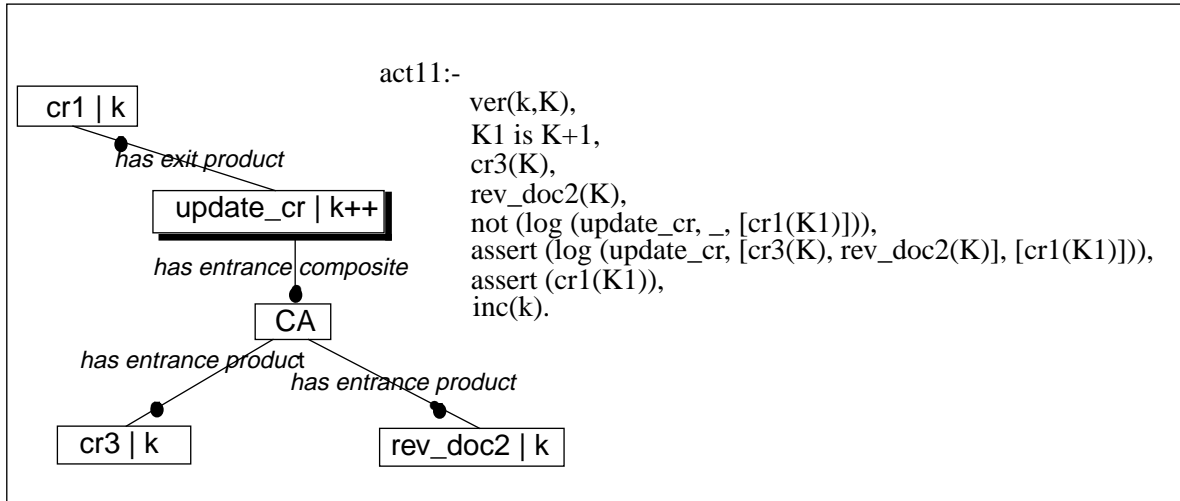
cr1 | k

has exit product

update_cr | k++

has entrance composite

CA

has entrance product

has entrance product

cr3 | k

rev_doc2 | k

act11:-
ver(k,K),
K1 is K+1,
cr3(K),
rev_doc2(K),
not (log (update_cr, _, [cr1(K1)])),
assert (log (update_cr, [cr3(K), rev_doc2(K)], [cr1(K1)])),
assert (cr1(K1)),
inc(k).